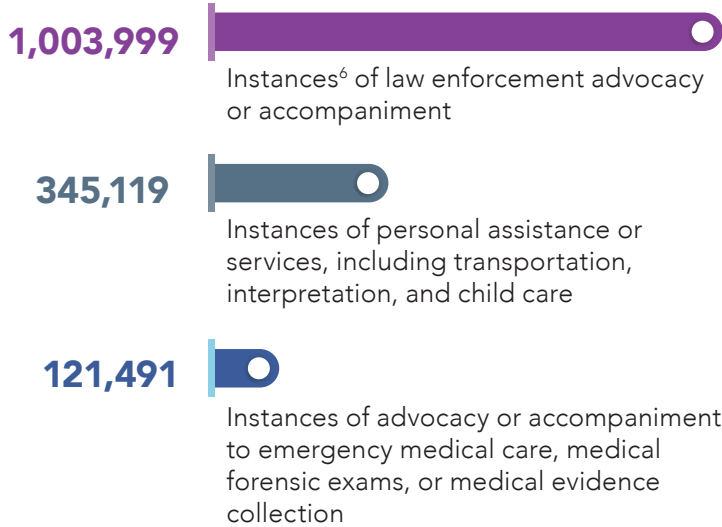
1,003,999

Instances$^6$ of law enforcement advocacy or accompaniment

345,119

Instances of personal assistance or services, including transportation, interpretation, and child care

121,491

Instances of advocacy or accompaniment to emergency medical care, medical forensic exams, or medical evidence collection